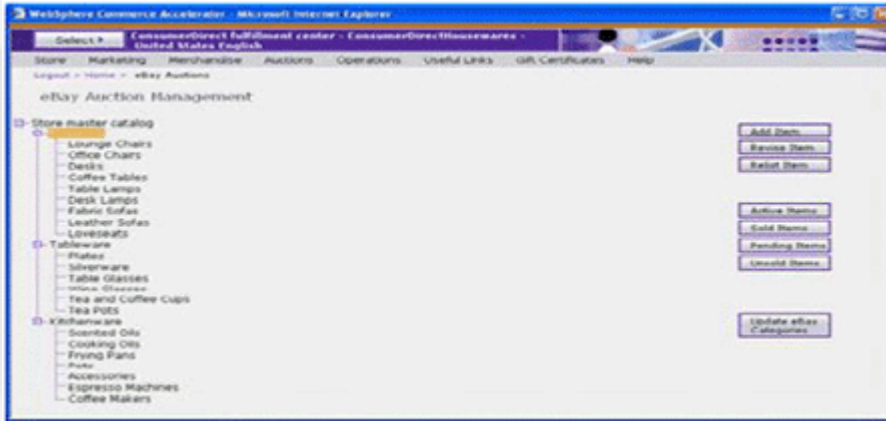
WebSphere Commerce Accelerator - Microsoft Internet Explorer

Select ▸

ConsumerDirect fulfillment center - ConsumerDirectHousewares - United States English

Store Marketing Merchandise Auctions Operations Useful Links Gift Certificates Help

Logout > Home > eBay Auctions

eBay Auction Management

Store master catalog
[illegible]
Lounge Chairs
Office Chairs
Desks
Coffee Tables
Table Lamps
Desk Lamps
Fabric Sofas
Leather Sofas
Loveseats
Tableware
Plates
Silverware
Table Glasses
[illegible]
Tea and Coffee Cups
Tea Pots
Kitchenware
Scented Oils
Cooking Oils
Frying Pans
Pots
Accessories
Espresso Machines
Coffee Makers

Add Item
Revise Item
Relist Item
Active Items
Sold Items
Pending Items
Unsold Items
Update eBay Categories